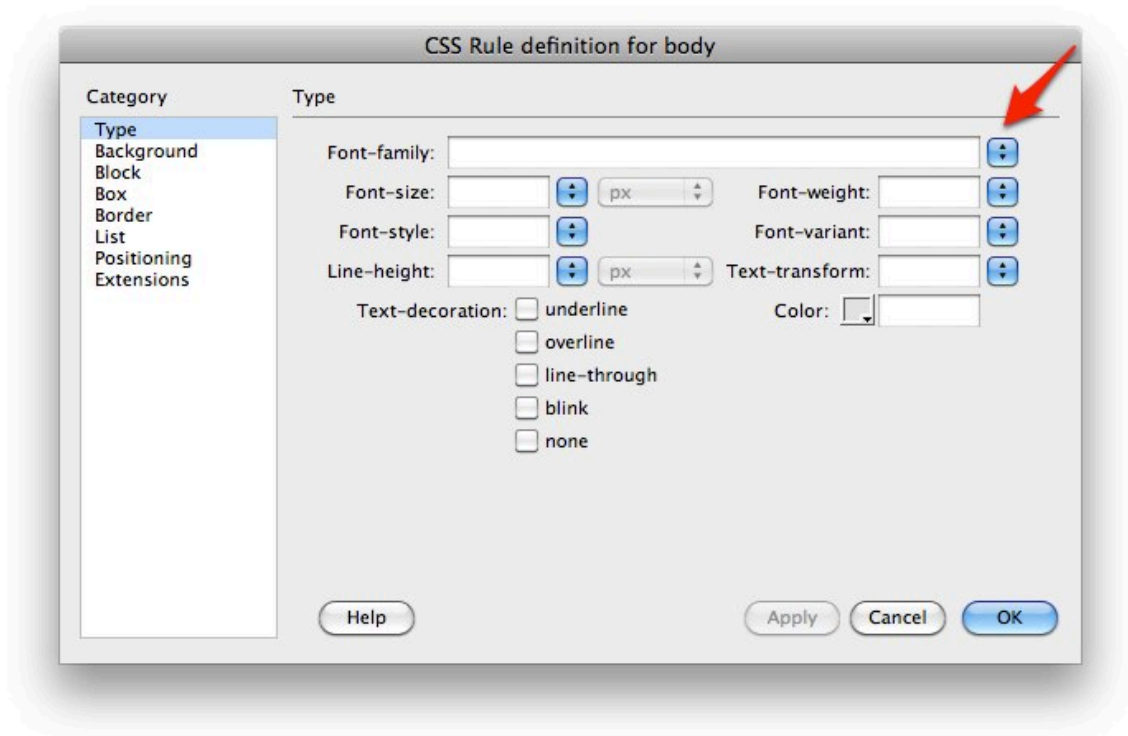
CSS Rule definition for body

Category

Type
Background
Block
Box
Border
List
Positioning
Extensions

Type

Font-family:

Font-size: px

Font-weight:

Font-style:

Font-variant:

Line-height: px

Text-transform:

Text-decoration: underline

overline

line-through

blink

none

Color:

Help

Apply

Cancel

OK